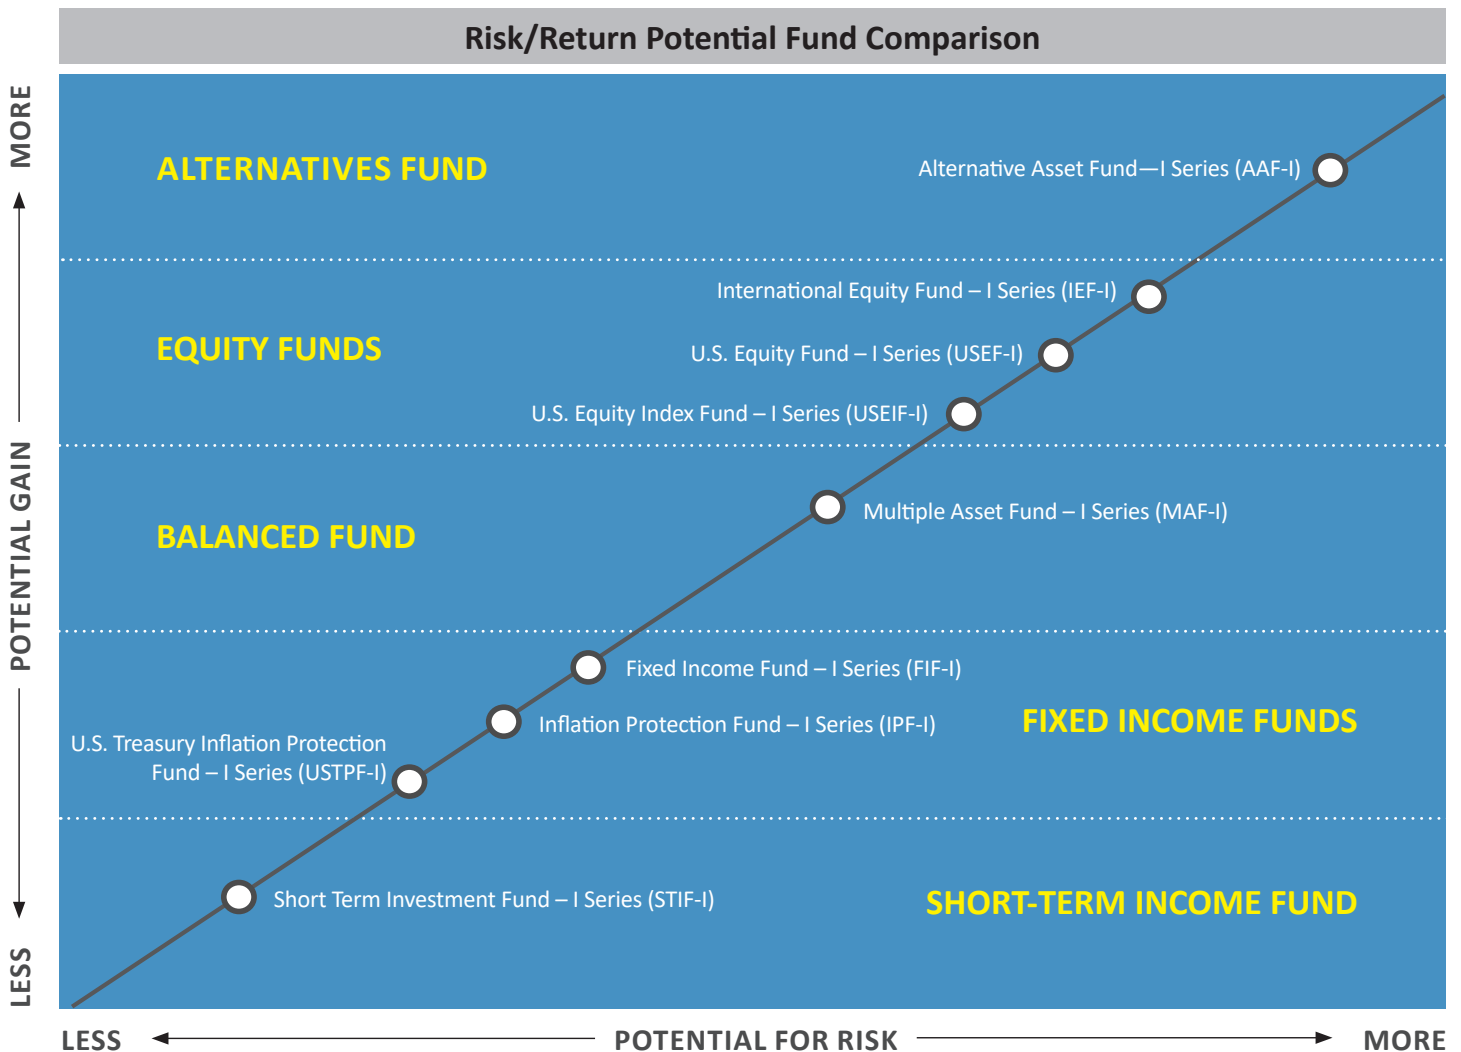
Risk/Return Potential Fund Comparison

MORE

POTENTIAL GAIN

LESS

ALTERNATIVES FUND

Alternative Asset Fund—I Series (AAF-I)

International Equity Fund – I Series (IEF-I)

EQUITY FUNDS

U.S. Equity Fund – I Series (USEF-I)

U.S. Equity Index Fund – I Series (USEIF-I)

BALANCED FUND

Multiple Asset Fund – I Series (MAF-I)

Fixed Income Fund – I Series (FIF-I)

Inflation Protection Fund – I Series (IPF-I)

FIXED INCOME FUNDS

U.S. Treasury Inflation Protection Fund – I Series (USTPF-I)

Short Term Investment Fund – I Series (STIF-I)

SHORT-TERM INCOME FUND

LESS

POTENTIAL FOR RISK

MORE